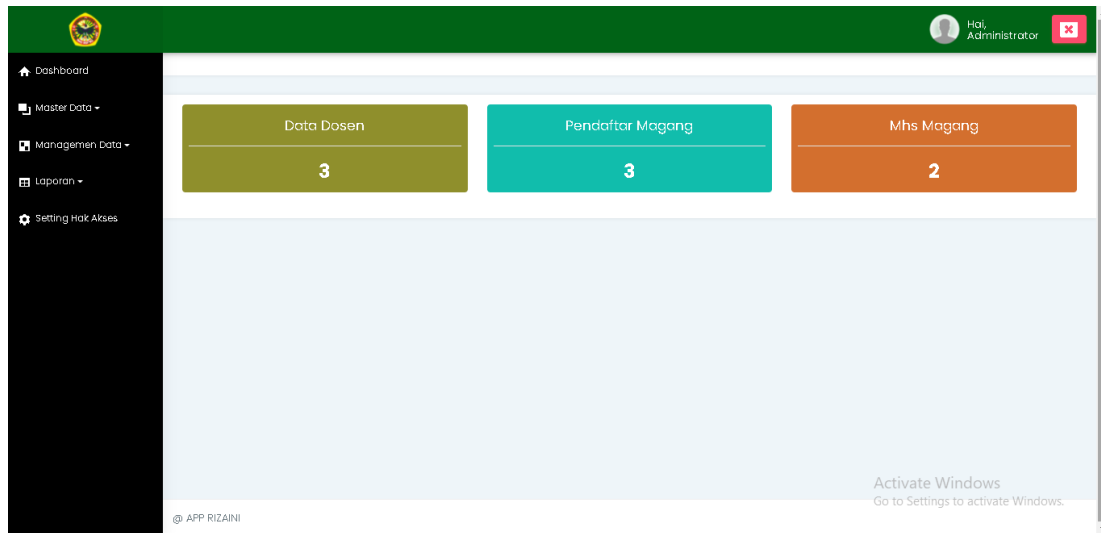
Hai,
Administrator

Dashboard

Master Data

Managemen Data

Laporan

Setting Hak Akses

Data Dosen

3

Pendaftar Magang

3

Mhs Magang

2

Activate Windows
Go to Settings to activate Windows.

@ APP RIZAINI